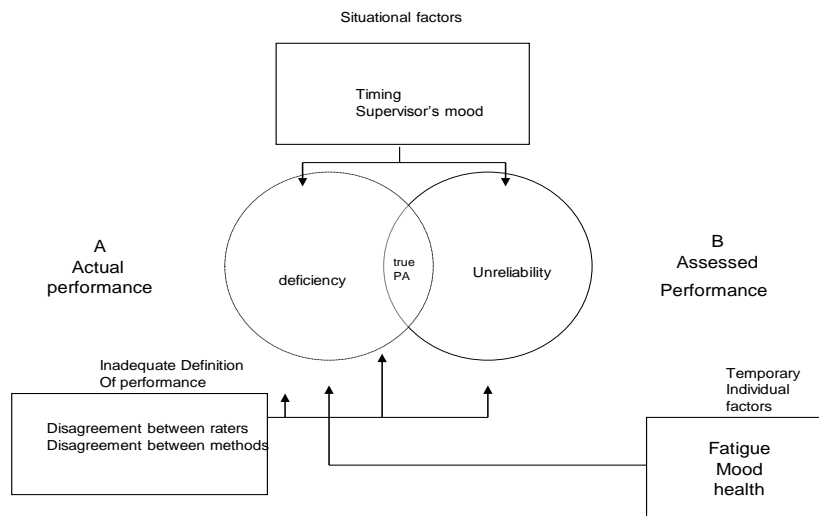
Situational factors

Timing
Supervisor's mood

A
Actual
performance

deficiency

true
PA

Unreliability

B
Assessed
Performance

Inadequate Definition
Of performance

Disagreement between raters
Disagreement between methods

Temporary
Individual
factors

Fatigue
Mood
health